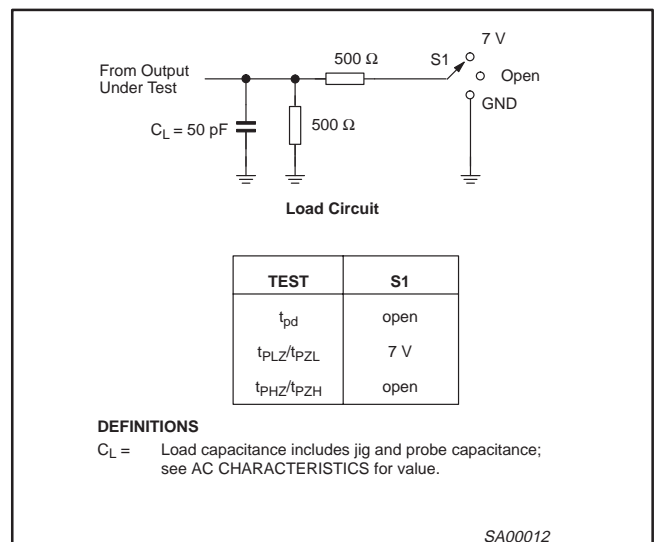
From Output Under Test

500 Ω

S1

7 V

Open

GND

$C_L$ = 50 pF

500 Ω

Load Circuit

| TEST | S1 |
|---|---|
| $t_{pd}$ | open |
| $t_{PLZ}/t_{PZL}$ | 7 V |
| $t_{PHZ}/t_{PZH}$ | open |

DEFINITIONS

$C_L$ = Load capacitance includes jig and probe capacitance; see AC CHARACTERISTICS for value.

SA00012